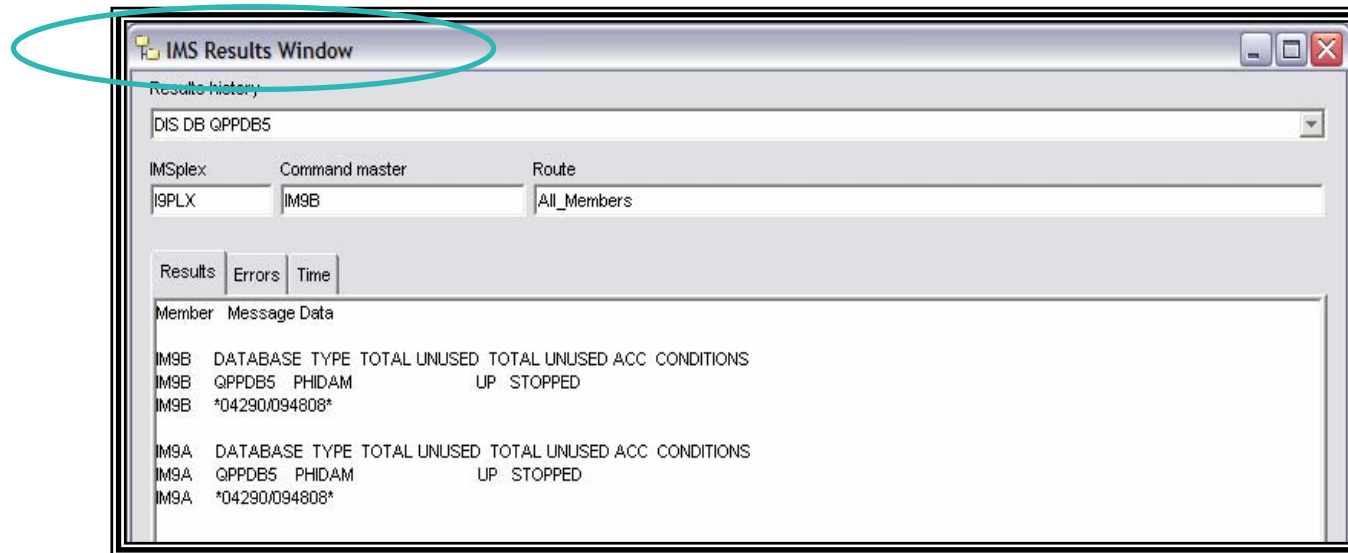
IMS Results Window

Results history

DIS DB QPPDB5

IMSplex
I9PLX

Command master
IM9B

Route
All_Members

Results | Errors | Time

Member Message Data

IM9B DATABASE TYPE TOTAL UNUSED TOTAL UNUSED ACC CONDITIONS
IM9B QPPDB5 PHIDAM UP STOPPED
IM9B *04290/094808*

IM9A DATABASE TYPE TOTAL UNUSED TOTAL UNUSED ACC CONDITIONS
IM9A QPPDB5 PHIDAM UP STOPPED
IM9A *04290/094808*